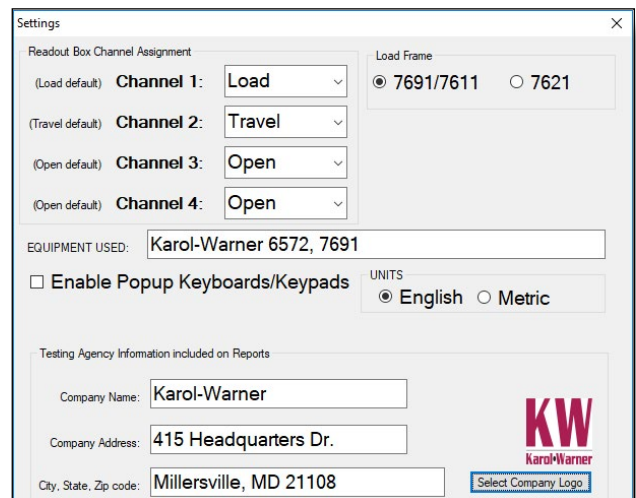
Settings

×

Readout Box Channel Assignment

(Load default) Channel 1: Load

(Travel default) Channel 2: Travel

(Open default) Channel 3: Open

(Open default) Channel 4: Open

Load Frame

◉ 7691/7611 ○ 7621

EQUIPMENT USED: Karol-Warner 6572, 7691

☐ Enable Popup Keyboards/Keypads

UNITS

◉ English ○ Metric

Testing Agency Information included on Reports

Company Name: Karol-Warner

Company Address: 415 Headquarters Dr.

City, State, Zip code: Millersville, MD 21108

KW
Karol•Warner

Select Company Logo